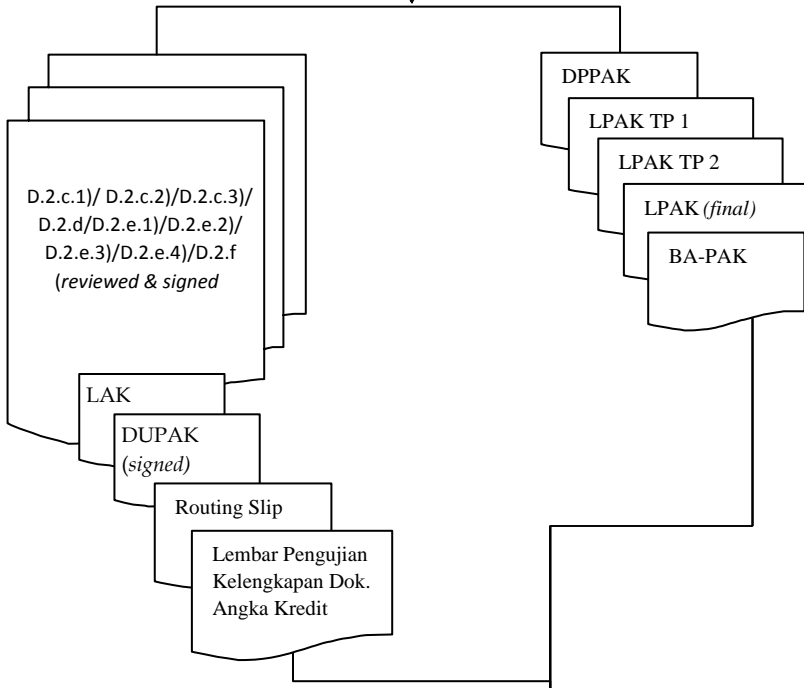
D.2.c.1)/ D.2.c.2)/D.2.c.3)/ D.2.d/D.2.e.1)/D.2.e.2)/ D.2.e.3)/D.2.e.4)/D.2.f (*reviewed & signed*

LAK

DUPAK (*signed)*

Routing Slip

Lembar Pengujian Kelengkapan Dok. Angka Kredit

DPPAK

LPAK TP 1

LPAK TP 2

LPAK *(final)*

BA-PAK